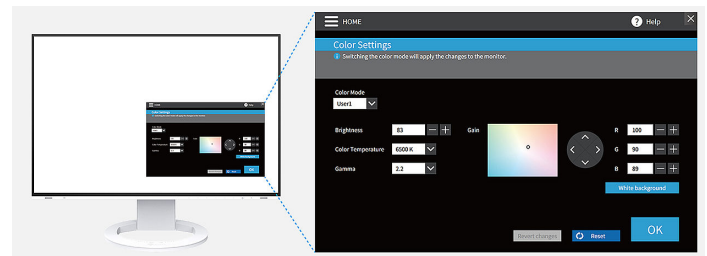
HOME

Help

Color Settings

Switching the color mode will apply the changes to the monitor.

Color Mode

User1

Brightness 83

Color Temperature 6500 K

Gamma 2.2

Gain

R 100

G 90

B 89

White background

Revert changes

Reset

OK